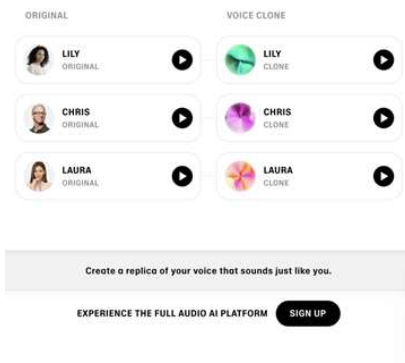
ORIGINAL

LILY
ORIGINAL

CHRIS
ORIGINAL

LAURA
ORIGINAL

VOICE CLONE

LILY
CLONE

CHRIS
CLONE

LAURA
CLONE

Create a replica of your voice that sounds just like you.

EXPERIENCE THE FULL AUDIO AI PLATFORM

SIGN UP